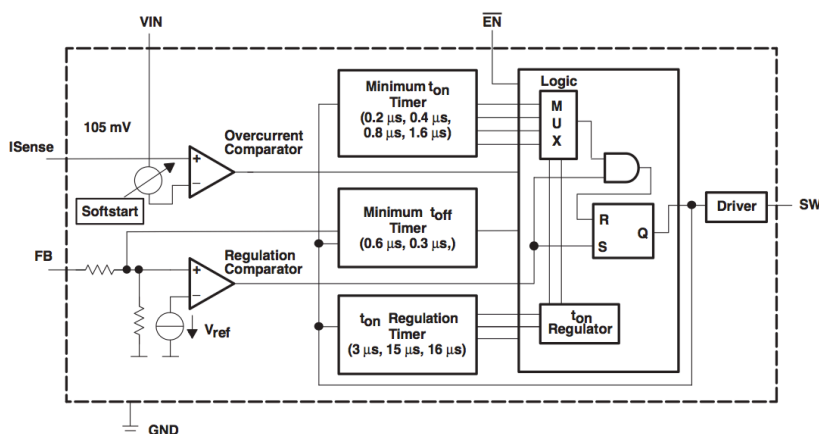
VIN

$\overline{EN}$

105 mV

ISense

Overcurrent Comparator

Softstart

Minimum $t_{on}$ Timer (0.2 μs, 0.4 μs, 0.8 μs, 1.6 μs)

Logic

M U X

Minimum $t_{off}$ Timer (0.6 μs, 0.3 μs,)

R

S

Q

Driver

SW

FB

Regulation Comparator

$V_{ref}$

$t_{on}$ Regulation Timer (3 μs, 15 μs, 16 μs)

$t_{on}$ Regulator

GND